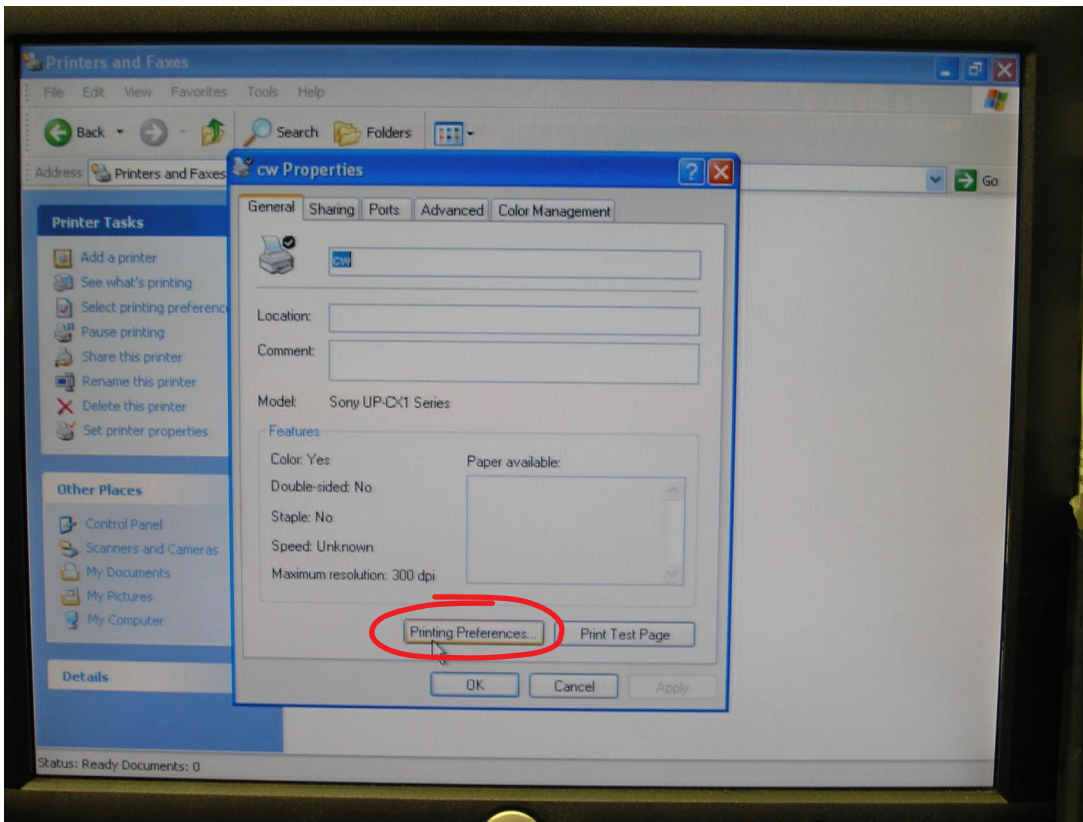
Printers and Faxes

File Edit View Favorites Tools Help

Back Search Folders

Address Printers and Faxes

Go

Printer Tasks

Add a printer
See what's printing
Select printing preferenc
Pause printing
Share this printer
Rename this printer
Delete this printer
Set printer properties

Other Places

Control Panel
Scanners and Cameras
My Documents
My Pictures
My Computer

Details

cw Properties

General Sharing Ports Advanced Color Management

cw

Location:
Comment:

Model: Sony UP-CX1 Series

Features

Color: Yes
Double-sided: No
Staple: No
Speed: Unknown
Maximum resolution: 300 dpi

Paper available:

Printing Preferences... Print Test Page

OK Cancel Apply

Status: Ready Documents: 0